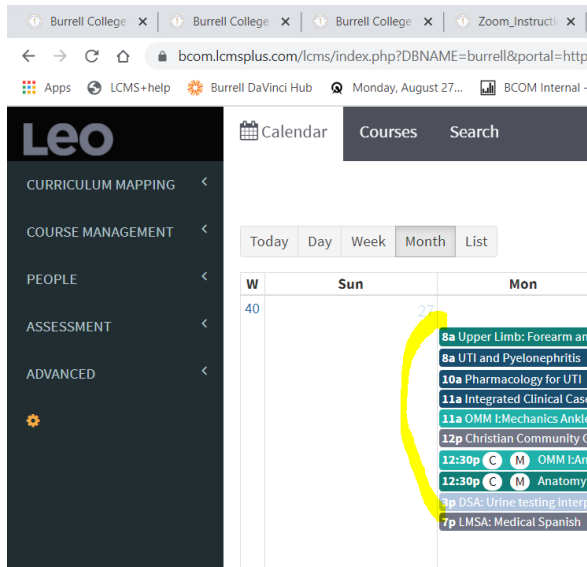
Burrell College ×
Burrell College ×
Burrell College ×
Zoom_Instructi ×

bcom.lcmsplus.com/lcms/index.php?DBNAME=burrell&portal=http

Apps
LCMS+help
Burrell DaVinci Hub
Monday, August 27...
BCOM Internal -

Leo

Calendar
Courses
Search

CURRICULUM MAPPING
COURSE MANAGEMENT
PEOPLE
ASSESSMENT
ADVANCED

Today
Day
Week
Month
List

| W | Sun | Mon |
|---|---|---|
| 40 | 27 | 8a Upper Limb: Forearm an<br>8a UTI and Pyelonephritis<br>10a Pharmacology for UTI<br>11a Integrated Clinical Case<br>11a OMM I:Mechanics Ankle<br>12p Christian Community C<br>12:30p C M OMM I:An<br>12:30p C M Anatomy<br>3p DSA: Urine testing interp<br>7p LMSA: Medical Spanish |